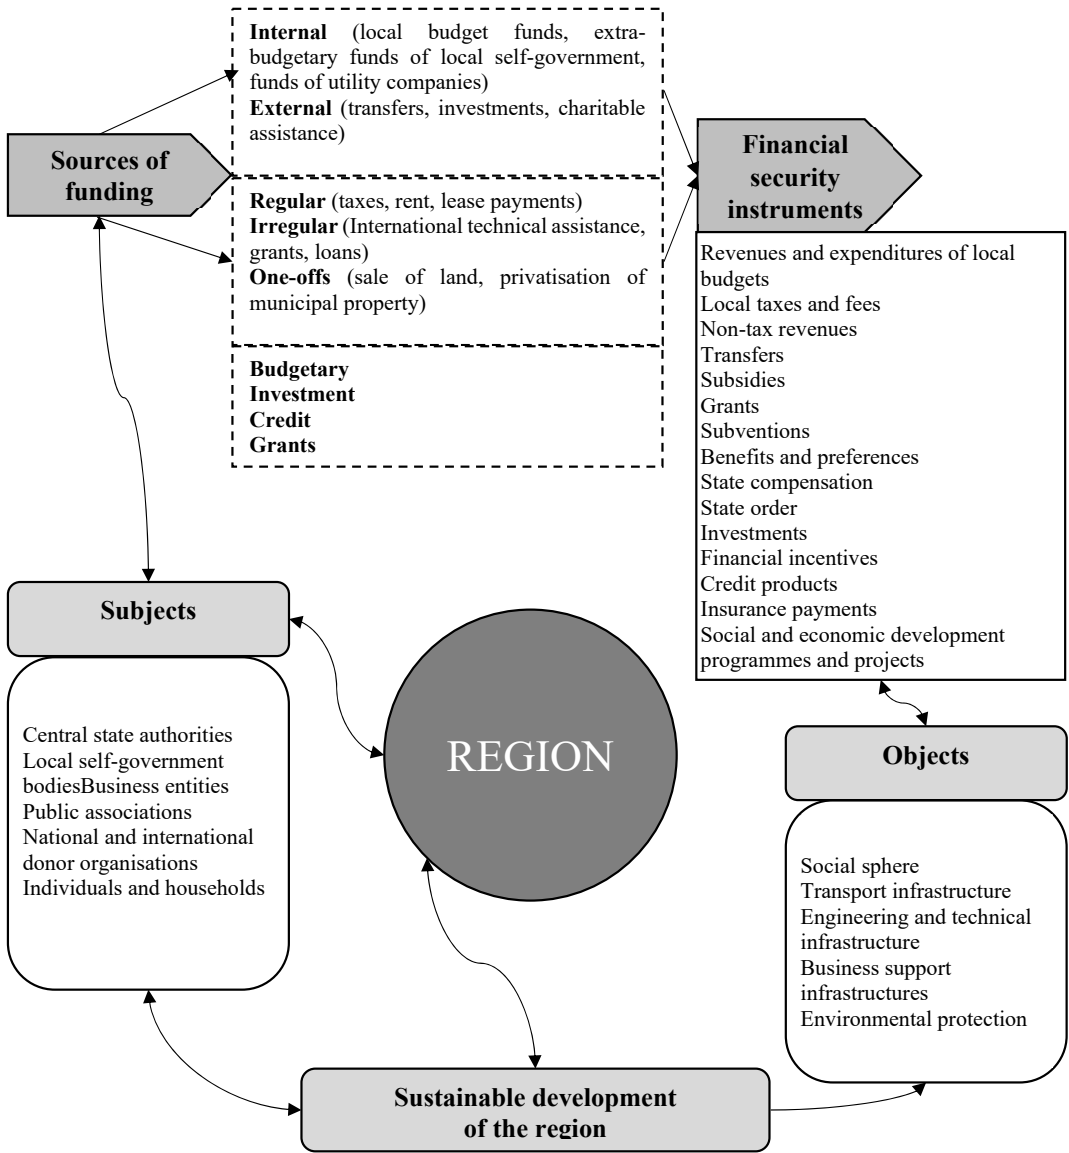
**Internal** (local budget funds, extra-budgetary funds of local self-government, funds of utility companies)
**External** (transfers, investments, charitable assistance)

**Sources of funding**

**Regular** (taxes, rent, lease payments)
**Irregular** (International technical assistance, grants, loans)
**One-offs** (sale of land, privatisation of municipal property)

**Budgetary**
**Investment**
**Credit**
**Grants**

**Financial security instruments**

Revenues and expenditures of local budgets
Local taxes and fees
Non-tax revenues
Transfers
Subsidies
Grants
Subventions
Benefits and preferences
State compensation
State order
Investments
Financial incentives
Credit products
Insurance payments
Social and economic development programmes and projects

**Subjects**

Central state authorities
Local self-government bodiesBusiness entities
Public associations
National and international donor organisations
Individuals and households

REGION

**Objects**

Social sphere
Transport infrastructure
Engineering and technical infrastructure
Business support infrastructures
Environmental protection

**Sustainable development of the region**